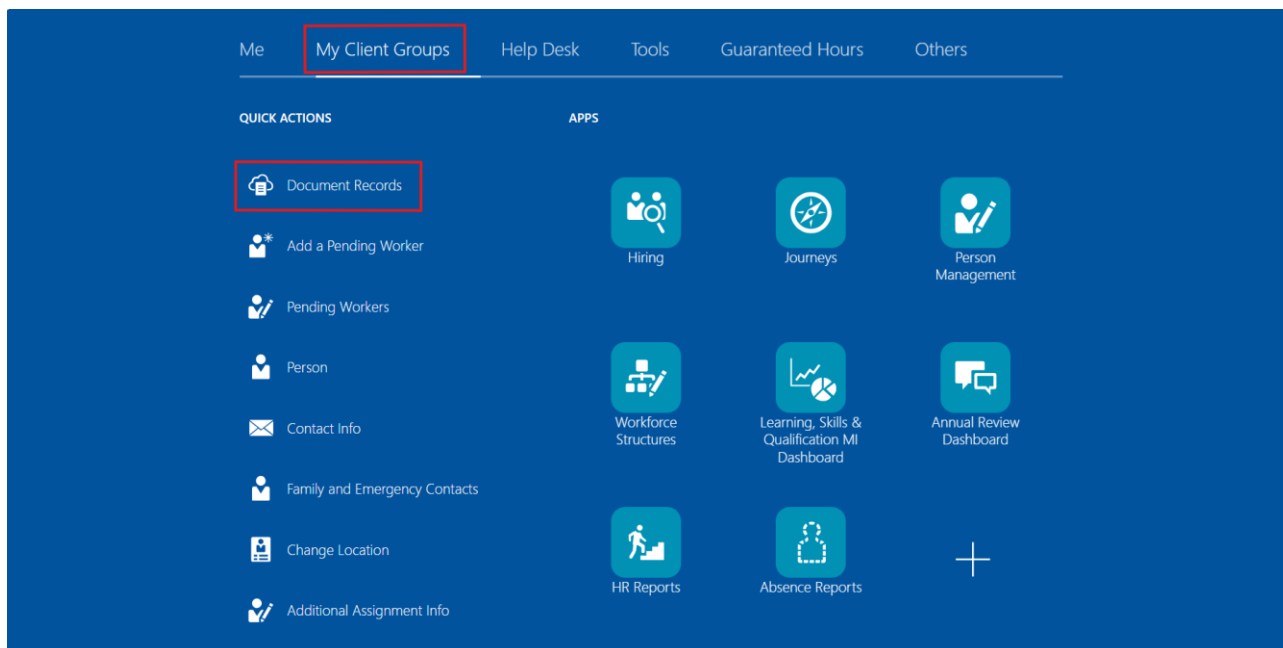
Me My Client Groups Help Desk Tools Guaranteed Hours Others

QUICK ACTIONS

Document Records

Add a Pending Worker

Pending Workers

Person

Contact Info

Family and Emergency Contacts

Change Location

Additional Assignment Info

APPS

Hiring

Journeys

Person Management

Workforce Structures

Learning, Skills & Qualification MI Dashboard

Annual Review Dashboard

HR Reports

Absence Reports